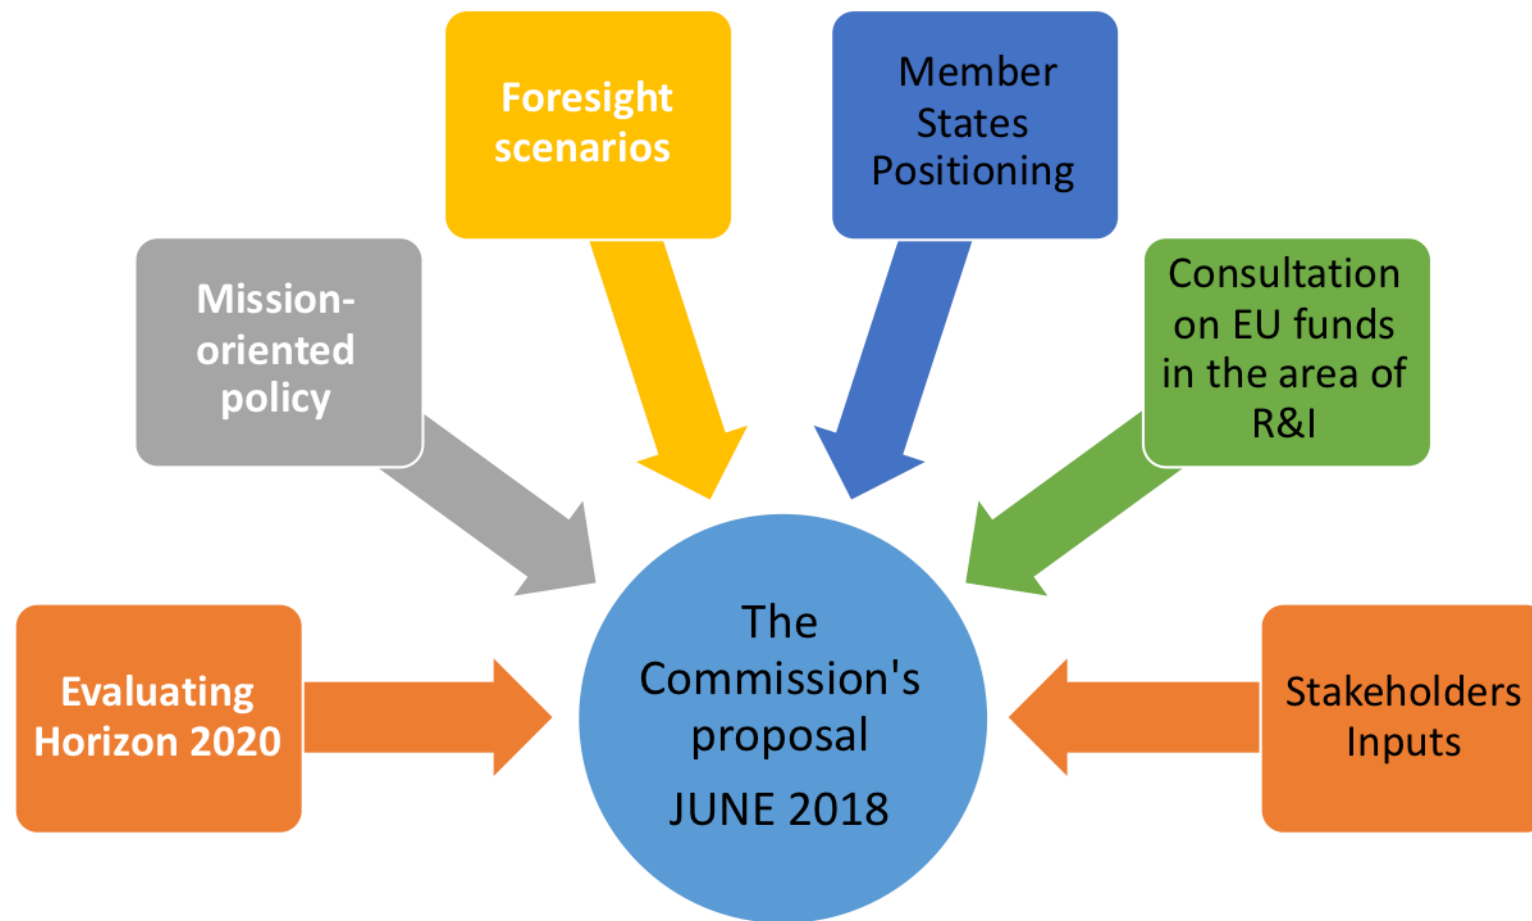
Foresight scenarios

Member States Positioning

Mission-oriented policy

Consultation on EU funds in the area of R&I

Evaluating Horizon 2020

The Commission's proposal

JUNE 2018

Stakeholders Inputs